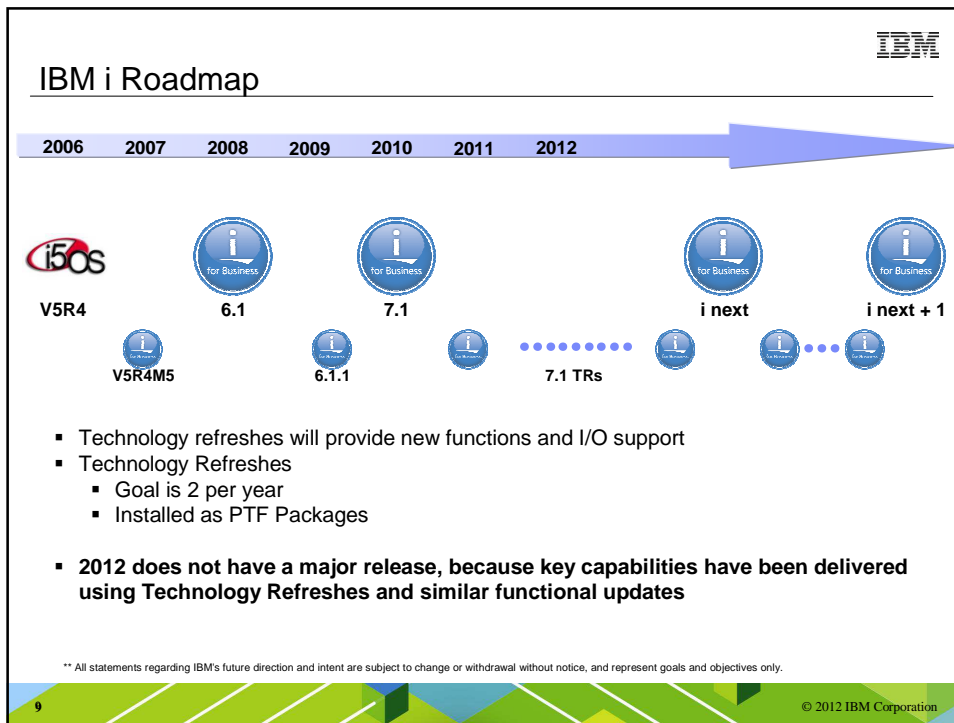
IBM

IBM i Roadmap

2006 2007 2008 2009 2010 2011 2012

i5OS

i for Business i for Business i for Business i for Business

V5R4 6.1 7.1 i next i next + 1

V5R4M5 6.1.1 7.1 TRs

- Technology refreshes will provide new functions and I/O support
- Technology Refreshes
  - Goal is 2 per year
  - Installed as PTF Packages

- **2012 does not have a major release, because key capabilities have been delivered using Technology Refreshes and similar functional updates**

** All statements regarding IBM's future direction and intent are subject to change or withdrawal without notice, and represent goals and objectives only.

9

© 2012 IBM Corporation